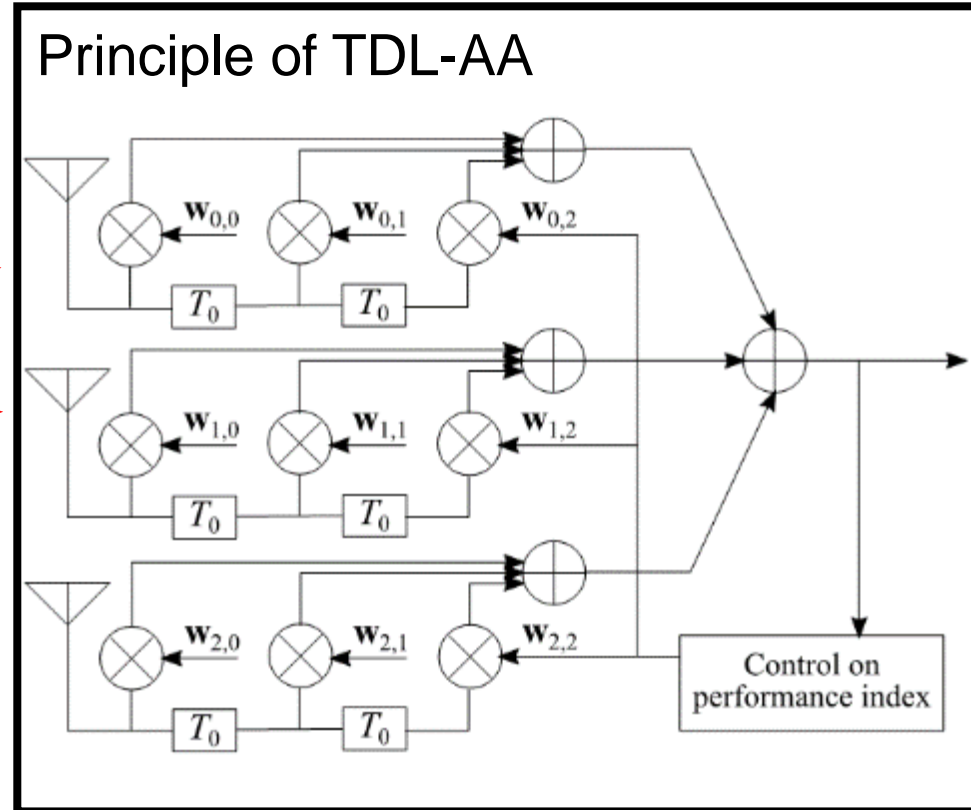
Principle of TDL-AA

$\mathbf{w}_{0,0}$ $\mathbf{w}_{0,1}$ $\mathbf{w}_{0,2}$

$T_0$ $T_0$

$\mathbf{w}_{1,0}$ $\mathbf{w}_{1,1}$ $\mathbf{w}_{1,2}$

$T_0$ $T_0$

$\mathbf{w}_{2,0}$ $\mathbf{w}_{2,1}$ $\mathbf{w}_{2,2}$

$T_0$ $T_0$

Control on performance index